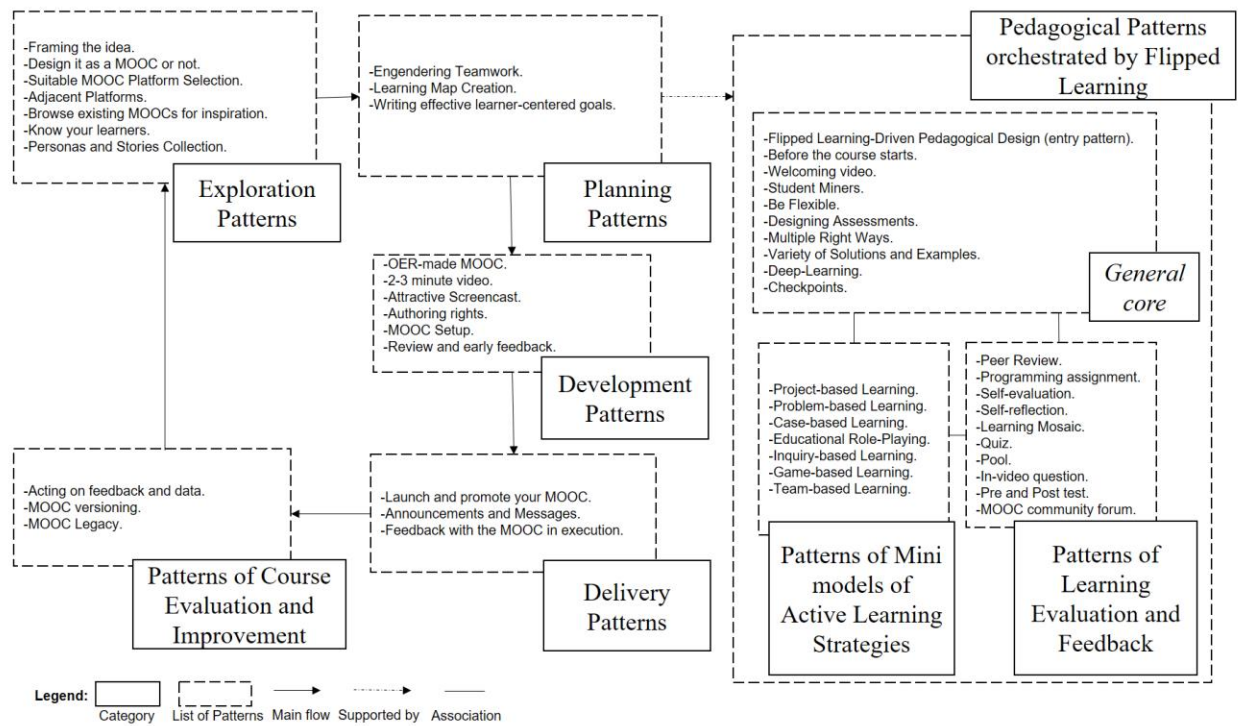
-Framing the idea.
-Design it as a MOOC or not.
-Suitable MOOC Platform Selection.
-Adjacent Platforms.
-Browse existing MOOCs for inspiration.
-Know your learners.
-Personas and Stories Collection.

Exploration Patterns

-Engendering Teamwork.
-Learning Map Creation.
-Writing effective learner-centered goals.

Planning Patterns

Pedagogical Patterns orchestrated by Flipped Learning

-Flipped Learning-Driven Pedagogical Design (entry pattern).
-Before the course starts.
-Welcoming video.
-Student Miners.
-Be Flexible.
-Designing Assessments.
-Multiple Right Ways.
-Variety of Solutions and Examples.
-Deep-Learning.
-Checkpoints.

General core

-OER-made MOOC.
-2-3 minute video.
-Attractive Screencast.
-Authoring rights.
-MOOC Setup.
-Review and early feedback.

Development Patterns

-Project-based Learning.
-Problem-based Learning.
-Case-based Learning.
-Educational Role-Playing.
-Inquiry-based Learning.
-Game-based Learning.
-Team-based Learning.

Patterns of Mini models of Active Learning Strategies

-Peer Review.
-Programming assignment.
-Self-evaluation.
-Self-reflection.
-Learning Mosaic.
-Quiz.
-Pool.
-In-video question.
-Pre and Post test.
-MOOC community forum.

Patterns of Learning Evaluation and Feedback

-Acting on feedback and data.
-MOOC versioning.
-MOOC Legacy.

Patterns of Course Evaluation and Improvement

-Launch and promote your MOOC.
-Announcements and Messages.
-Feedback with the MOOC in execution.

Delivery Patterns

Legend: Category List of Patterns Main flow Supported by Association